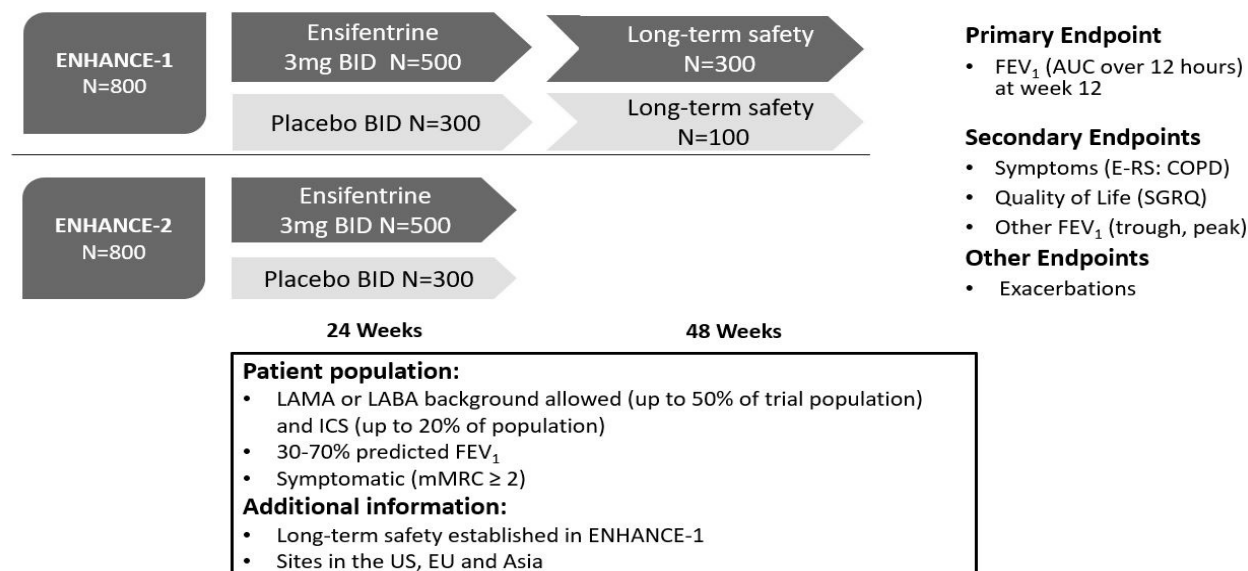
ENHANCE-1
N=800

Ensifentrine
3mg BID N=500

Long-term safety
N=300

Placebo BID N=300

Long-term safety
N=100

ENHANCE-2
N=800

Ensifentrine
3mg BID N=500

Placebo BID N=300

24 Weeks

48 Weeks

Primary Endpoint
• $FEV_1$ (AUC over 12 hours) at week 12

Secondary Endpoints
• Symptoms (E-RS: COPD)
• Quality of Life (SGRQ)
• Other $FEV_1$ (trough, peak)

Other Endpoints
• Exacerbations

Patient population:
• LAMA or LABA background allowed (up to 50% of trial population) and ICS (up to 20% of population)
• 30-70% predicted $FEV_1$
• Symptomatic (mMRC ≥ 2)

Additional information:
• Long-term safety established in ENHANCE-1
• Sites in the US, EU and Asia